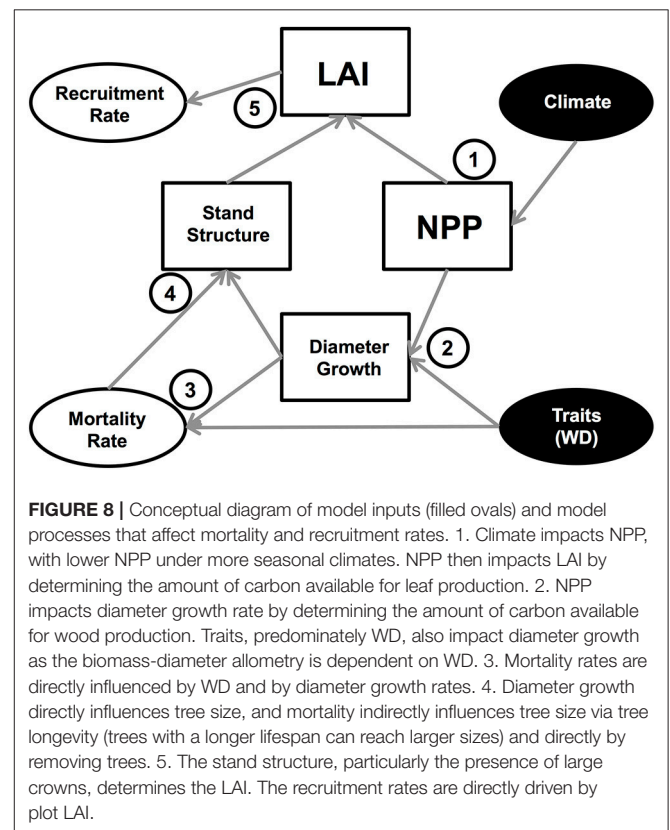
LAI

Recruitment Rate

5

Climate

1

Stand Structure

NPP

4

Diameter Growth

2

3

Mortality Rate

Traits (WD)

**FIGURE 8 |** Conceptual diagram of model inputs (filled ovals) and model processes that affect mortality and recruitment rates. 1. Climate impacts NPP, with lower NPP under more seasonal climates. NPP then impacts LAI by determining the amount of carbon available for leaf production. 2. NPP impacts diameter growth rate by determining the amount of carbon available for wood production. Traits, predominately WD, also impact diameter growth as the biomass-diameter allometry is dependent on WD. 3. Mortality rates are directly influenced by WD and by diameter growth rates. 4. Diameter growth directly influences tree size, and mortality indirectly influences tree size via tree longevity (trees with a longer lifespan can reach larger sizes) and directly by removing trees. 5. The stand structure, particularly the presence of large crowns, determines the LAI. The recruitment rates are directly driven by plot LAI.